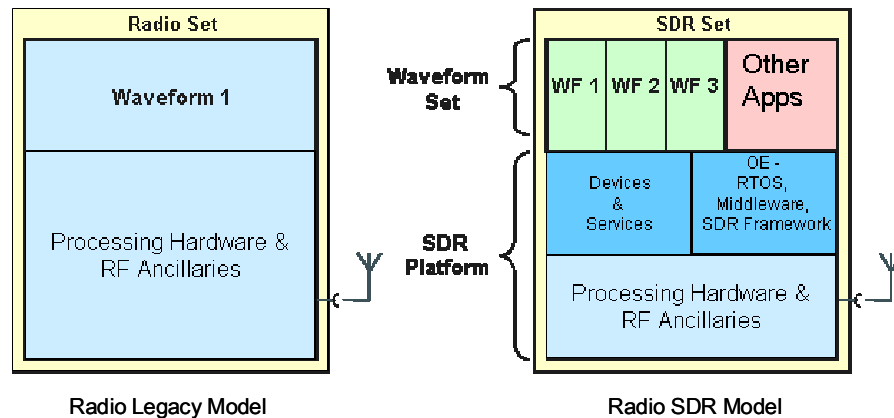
Radio Set

Waveform 1

Processing Hardware & RF Ancillaries

Radio Legacy Model

SDR Set

Waveform Set

WF 1

WF 2

WF 3

Other Apps

SDR Platform

Devices & Services

OE - RTOS, Middleware, SDR Framework

Processing Hardware & RF Ancillaries

Radio SDR Model